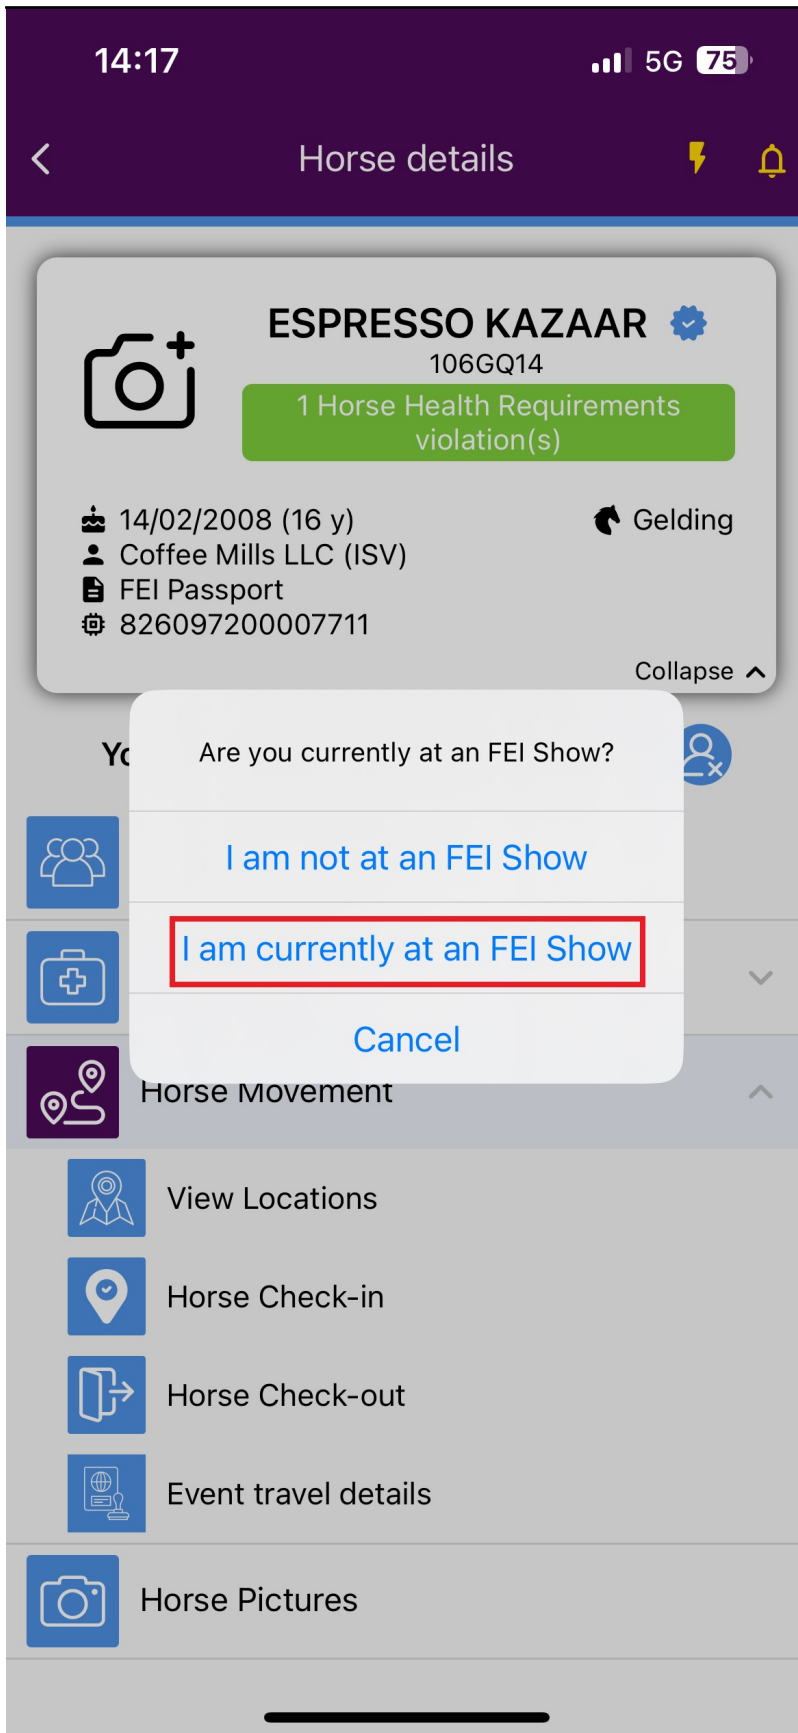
14:17

5G 75

Horse details

ESPRESSO KAZAAR
106GQ14
1 Horse Health Requirements violation(s)

14/02/2008 (16 y)
Coffee Mills LLC (ISV)
FEI Passport
826097200007711

Gelding

Collapse

Yo

Are you currently at an FEI Show?

I am not at an FEI Show

I am currently at an FEI Show

Cancel

Horse Movement

View Locations

Horse Check-in

Horse Check-out

Event travel details

Horse Pictures